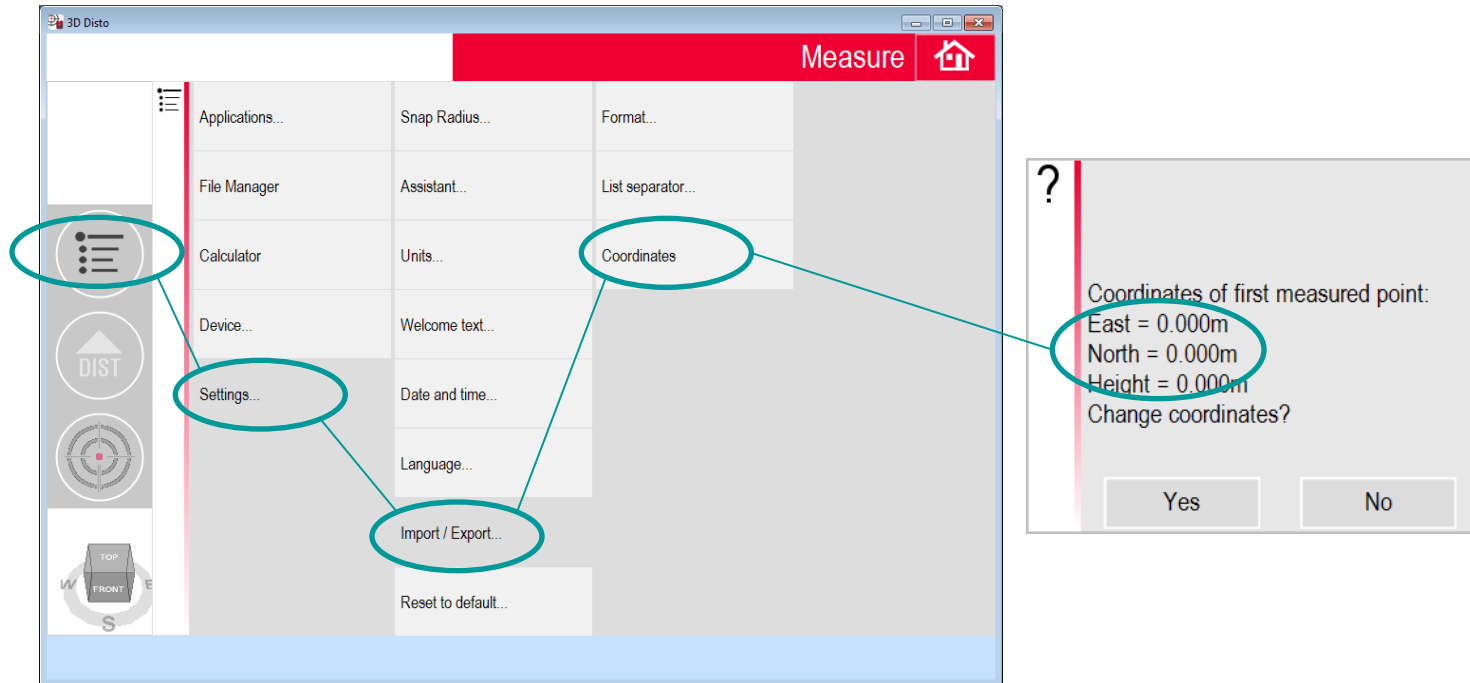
3D Disto

Measure

Applications...

File Manager

Calculator

Device...

Settings...

Snap Radius...

Assistant...

Units...

Welcome text...

Date and time...

Language...

Import / Export...

Reset to default...

Format...

List separator...

Coordinates

DIST

TOP
FRONT
W
E
S

?

Coordinates of first measured point:
East = 0.000m
North = 0.000m
Height = 0.000m
Change coordinates?

Yes

No